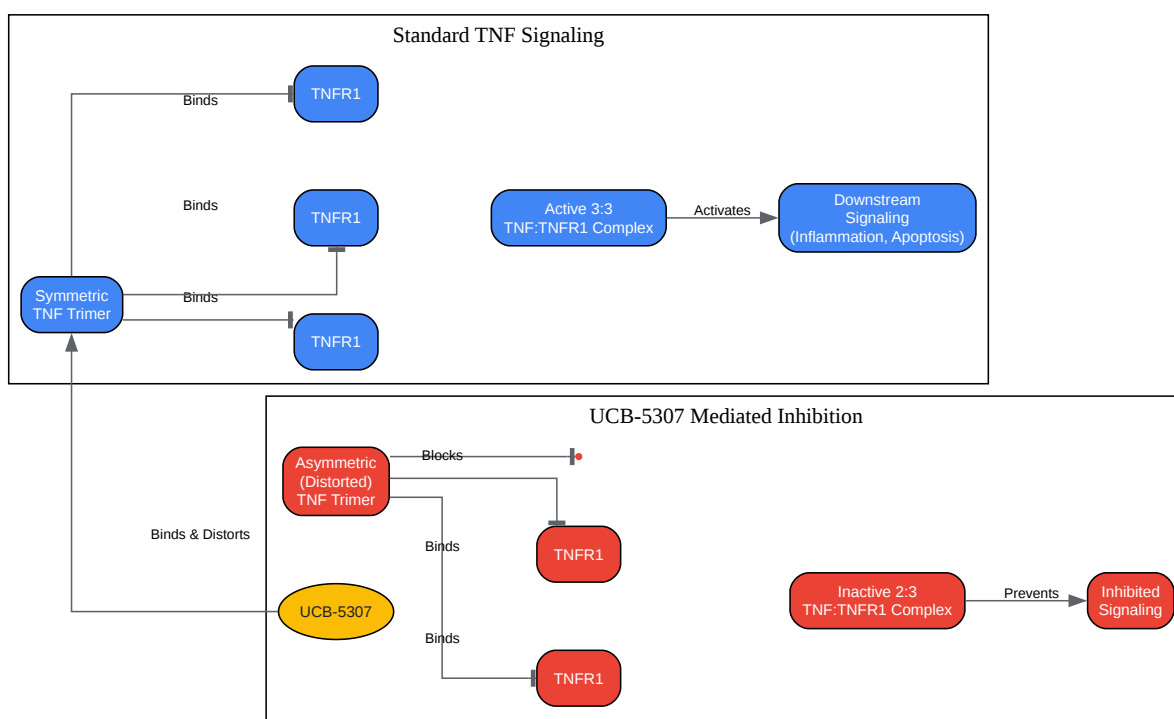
Standard TNF Signaling

Binds

TNFR1

Binds

TNFR1

Active 3:3 TNF:TNFR1 Complex

Activates

Downstream Signaling (Inflammation, Apoptosis)

Symmetric TNF Trimer

Binds

TNFR1

UCB-5307 Mediated Inhibition

Asymmetric (Distorted) TNF Trimer

Blocks

Binds & Distorts

Binds

TNFR1

Inactive 2:3 TNF:TNFR1 Complex

Prevents

Inhibited Signaling

UCB-5307

Binds

TNFR1